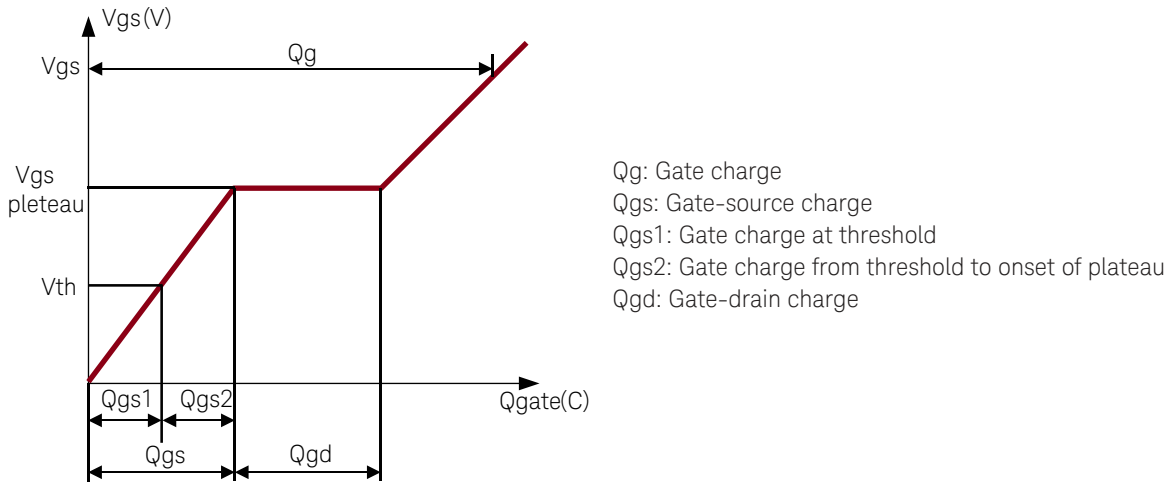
Vgs(V)

Qg

Vgs

Vgs pleteau

Vth

Qgate(C)

Qgs1

Qgs2

Qgs

Qgd

Qg: Gate charge
Qgs: Gate-source charge
Qgs1: Gate charge at threshold
Qgs2: Gate charge from threshold to onset of plateau
Qgd: Gate-drain charge